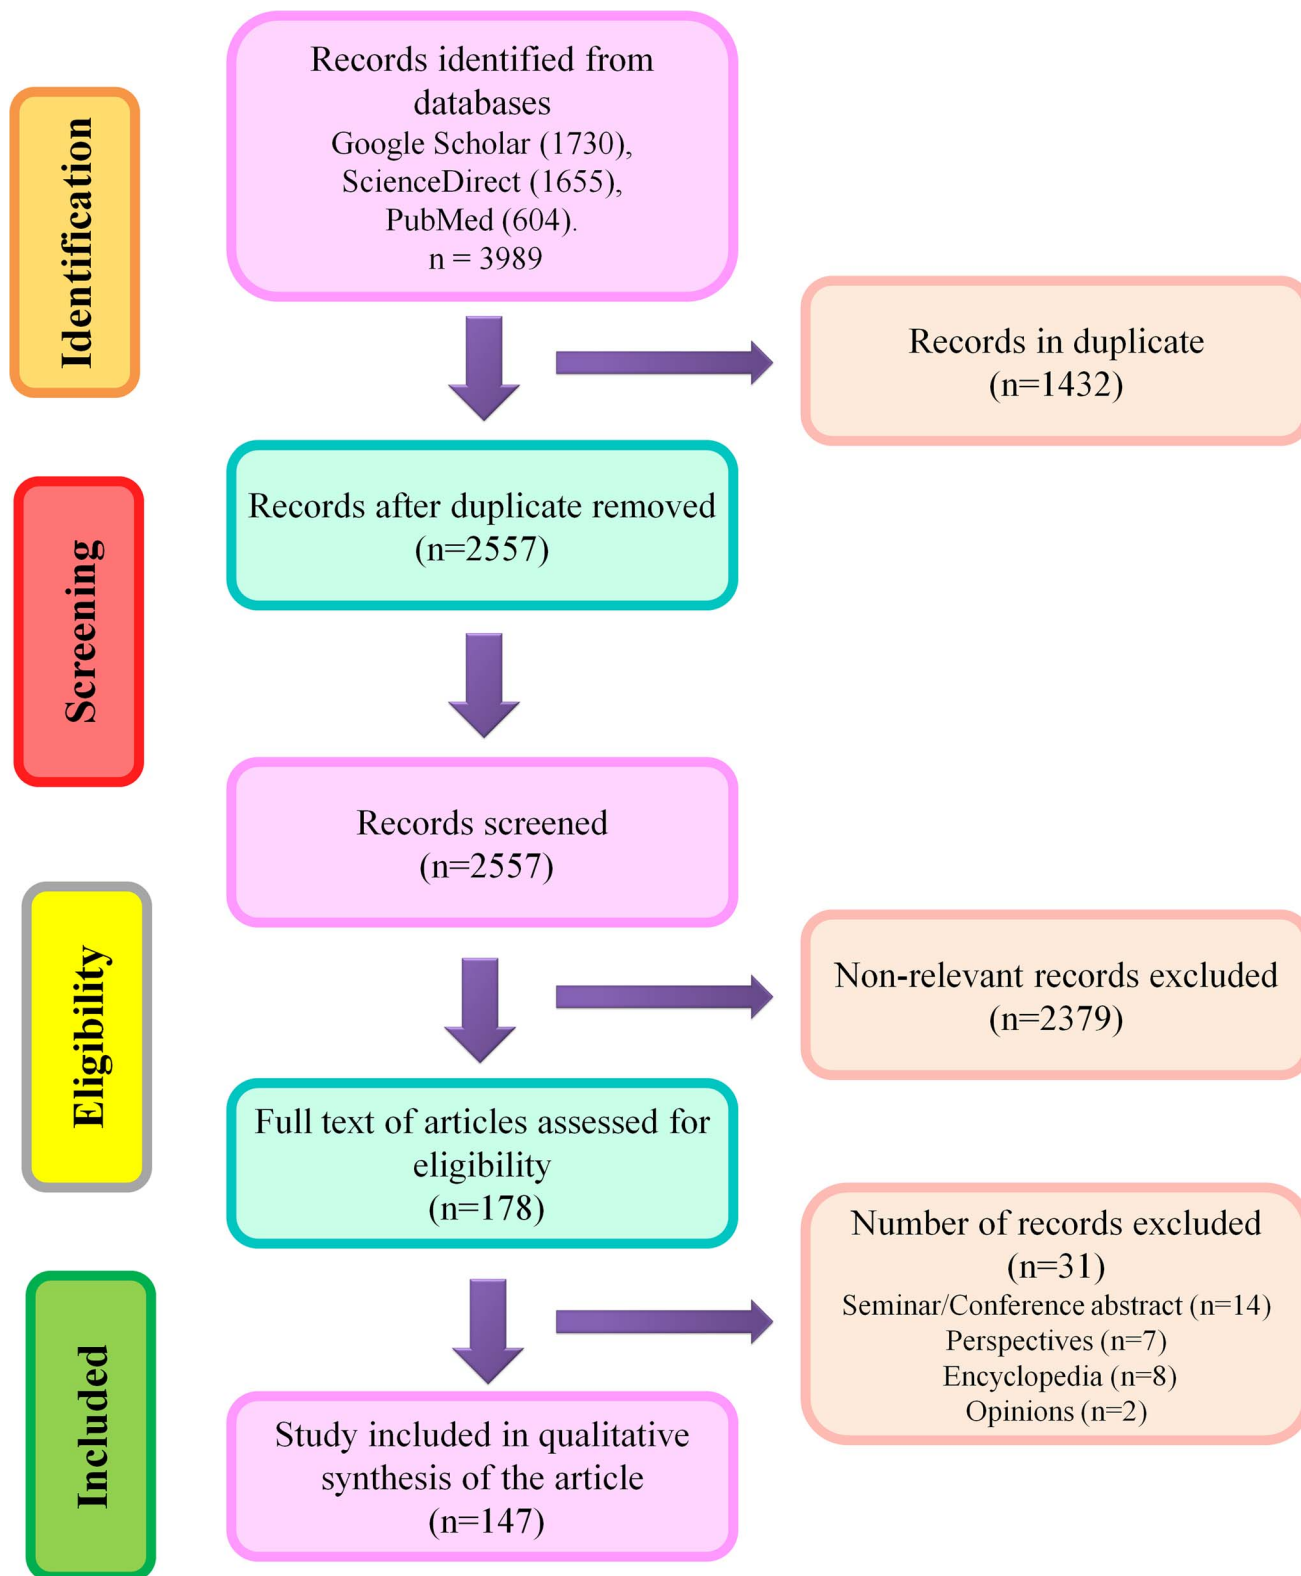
Identification

Records identified from databases
Google Scholar (1730),
ScienceDirect (1655),
PubMed (604).
n = 3989

Records in duplicate
(n=1432)

Screening

Records after duplicate removed
(n=2557)

Records screened
(n=2557)

Eligibility

Non-relevant records excluded
(n=2379)

Full text of articles assessed for eligibility
(n=178)

Number of records excluded
(n=31)
Seminar/Conference abstract (n=14)
Perspectives (n=7)
Encyclopedia (n=8)
Opinions (n=2)

Included

Study included in qualitative synthesis of the article
(n=147)